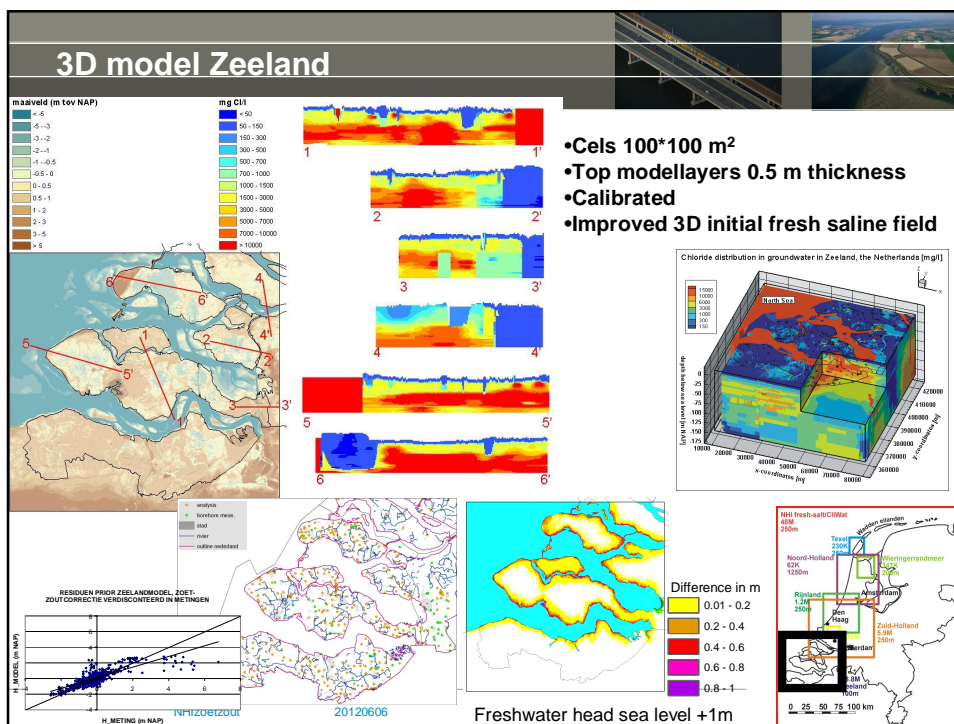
3D model Zeeland

maaiveld (m tov NAP)
< -5
-5 - -3
-3 - -2
-2 - -1
-1 - -0.5
-0.5 - 0
0 - 0.5
0.5 - 1
1 - 2
2 - 3
3 - 5
> 5

mg Cl/l
< 50
50 - 150
150 - 300
300 - 500
500 - 700
700 - 1000
1000 - 1500
1500 - 3000
3000 - 5000
5000 - 7000
7000 - 10000
> 10000

1 1'
2 2'
3 3'
4 4'
5 5'
6 6'

•Cels 100*100 m$^2$
•Top modellayers 0.5 m thickness
•Calibrated
•Improved 3D initial fresh saline field

Chloride distribution in groundwater in Zeeland, the Netherlands [mg/l]
15000
10000
5000
3000
1000
300
150
North Sea
depth below sea level [m NAP]
x-coordinates [m]
y-coordinates [m]
0
-25
-50
-75
-100
-125
-150
-175
10000 30000 40000 50000 60000 70000 80000
420000
410000
400000
390000
380000
370000
360000

analysis
borehole meas.
stad
rivier
outline nederland

RESIDUEN PRIOR ZEELANDMODEL, ZOET-ZOUTCORRECTIE VERDISCONTEERD IN METINGEN
H_MODEL (m NAP)
H_METING (m NAP)

NHIzoetzout 20120606

Difference in m
0.01 - 0.2
0.2 - 0.4
0.4 - 0.6
0.6 - 0.8
0.8 - 1

Freshwater head sea level +1m

NHI fresh-salt/CliWat
48M
250m
Texel
230K
Waddeneilanden
Noord-Holland
62K
1250m
Wieringerrandmeer
Rijnland
1.3M
250m
Amsterdam
Den Haag
Zuid-Holland
5.9M
250m
Zeeland
100m
0 25 50 75 100 km